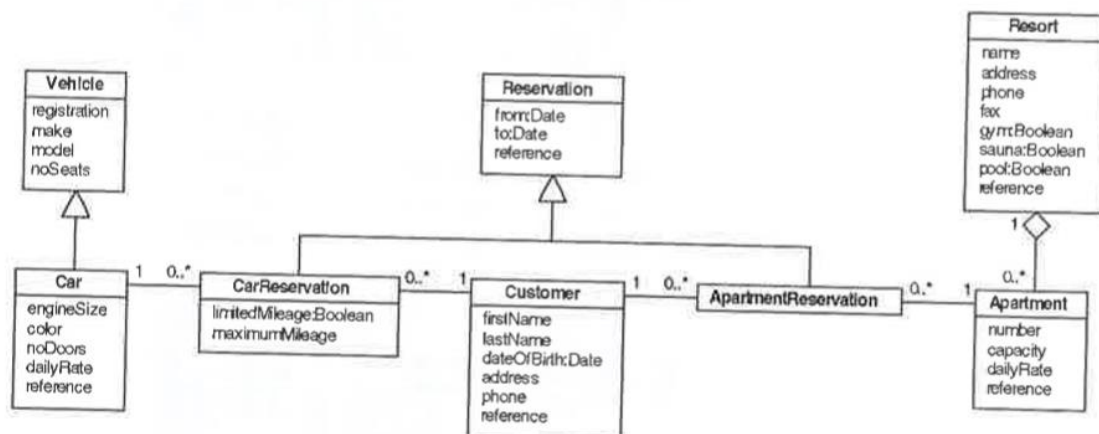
Vehicle
registration
make
model
noSeats

Reservation
from:Date
to:Date
reference

Resort
name
address
phone
fax
gym:Boolean
sauna:Boolean
pool:Boolean
reference

Car
engineSize
color
noDoors
dailyRate
reference

1 0..*

CarReservation
limitedMileage:Boolean
maximumMileage

0..* 1

Customer
firstName
lastName
dateOfBirth:Date
address
phone
reference

1 0..*

ApartmentReservation

0..* 1

1

0..*

Apartment
number
capacity
dailyRate
reference